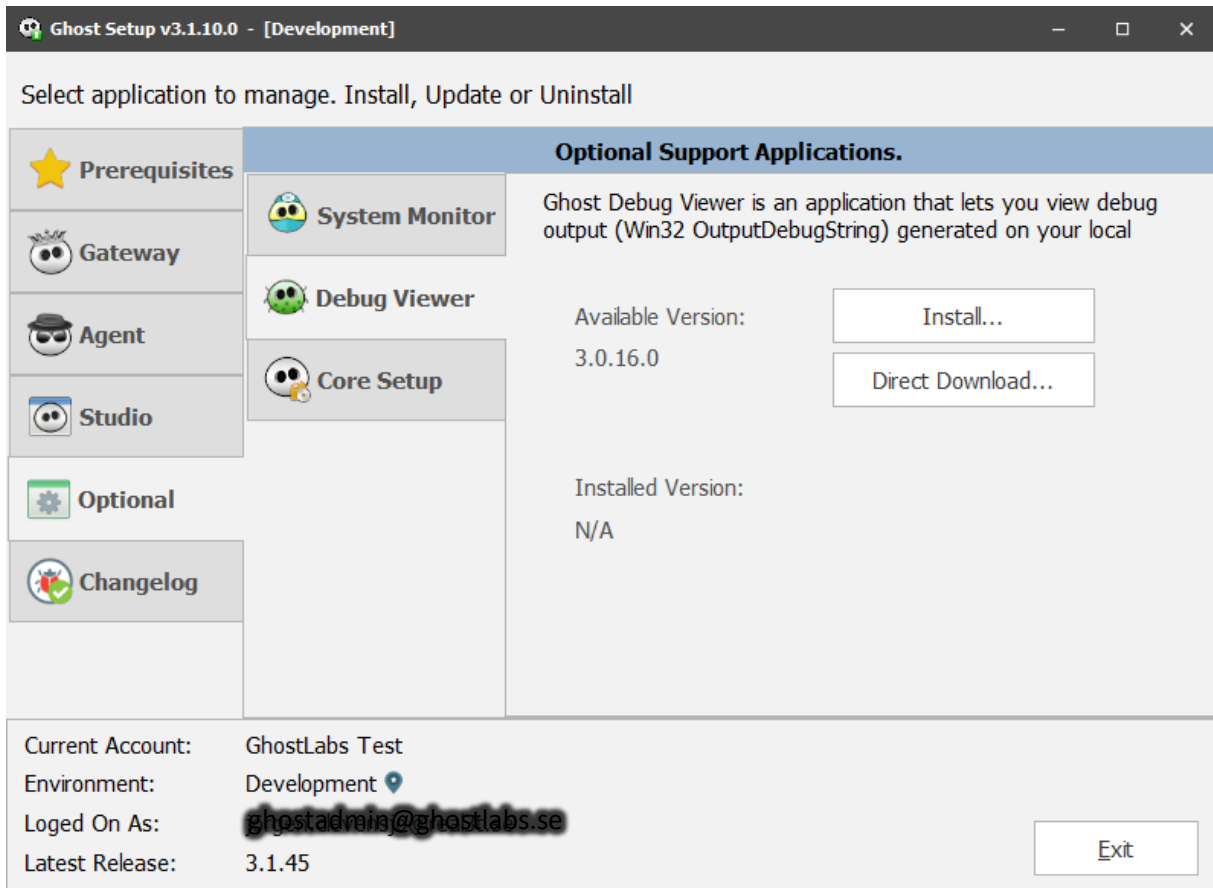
Ghost Setup v3.1.10.0 - [Development]

Select application to manage. Install, Update or Uninstall

Prerequisites
Gateway
Agent
Studio
Optional
Changelog

System Monitor
Debug Viewer
Core Setup

Optional Support Applications.

Ghost Debug Viewer is an application that lets you view debug output (Win32 OutputDebugString) generated on your local

Available Version:
3.0.16.0

Install...
Direct Download...

Installed Version:
N/A

Current Account: GhostLabs Test
Environment: Development
Loged On As: ghostadmin@ghostlabs.se
Latest Release: 3.1.45

Exit